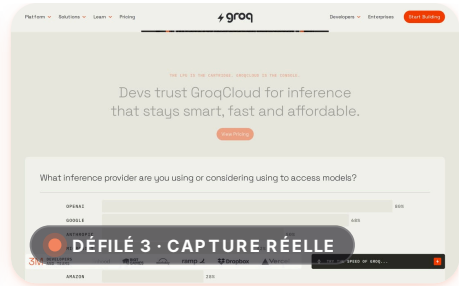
Platform Solutions Learn Pricing
groq
Developers Enterprises Start Building

THE LPU IS THE PROPOSAL. INDUSTRIES IS THE PROOF.

Devs trust GroqCloud for inference that stays smart, fast and affordable.

View Pricing

What inference provider are you using or considering using to access models?

OPENAI 60%
GOOGLE 40%
ANTHROPIC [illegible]
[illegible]

DÉFILÉ 3 · CAPTURE RÉELLE

3M+ DEVELOPERS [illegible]
ramp
Dropbox
Vercel

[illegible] SPEED OF GROQ...

AMAZON 20%